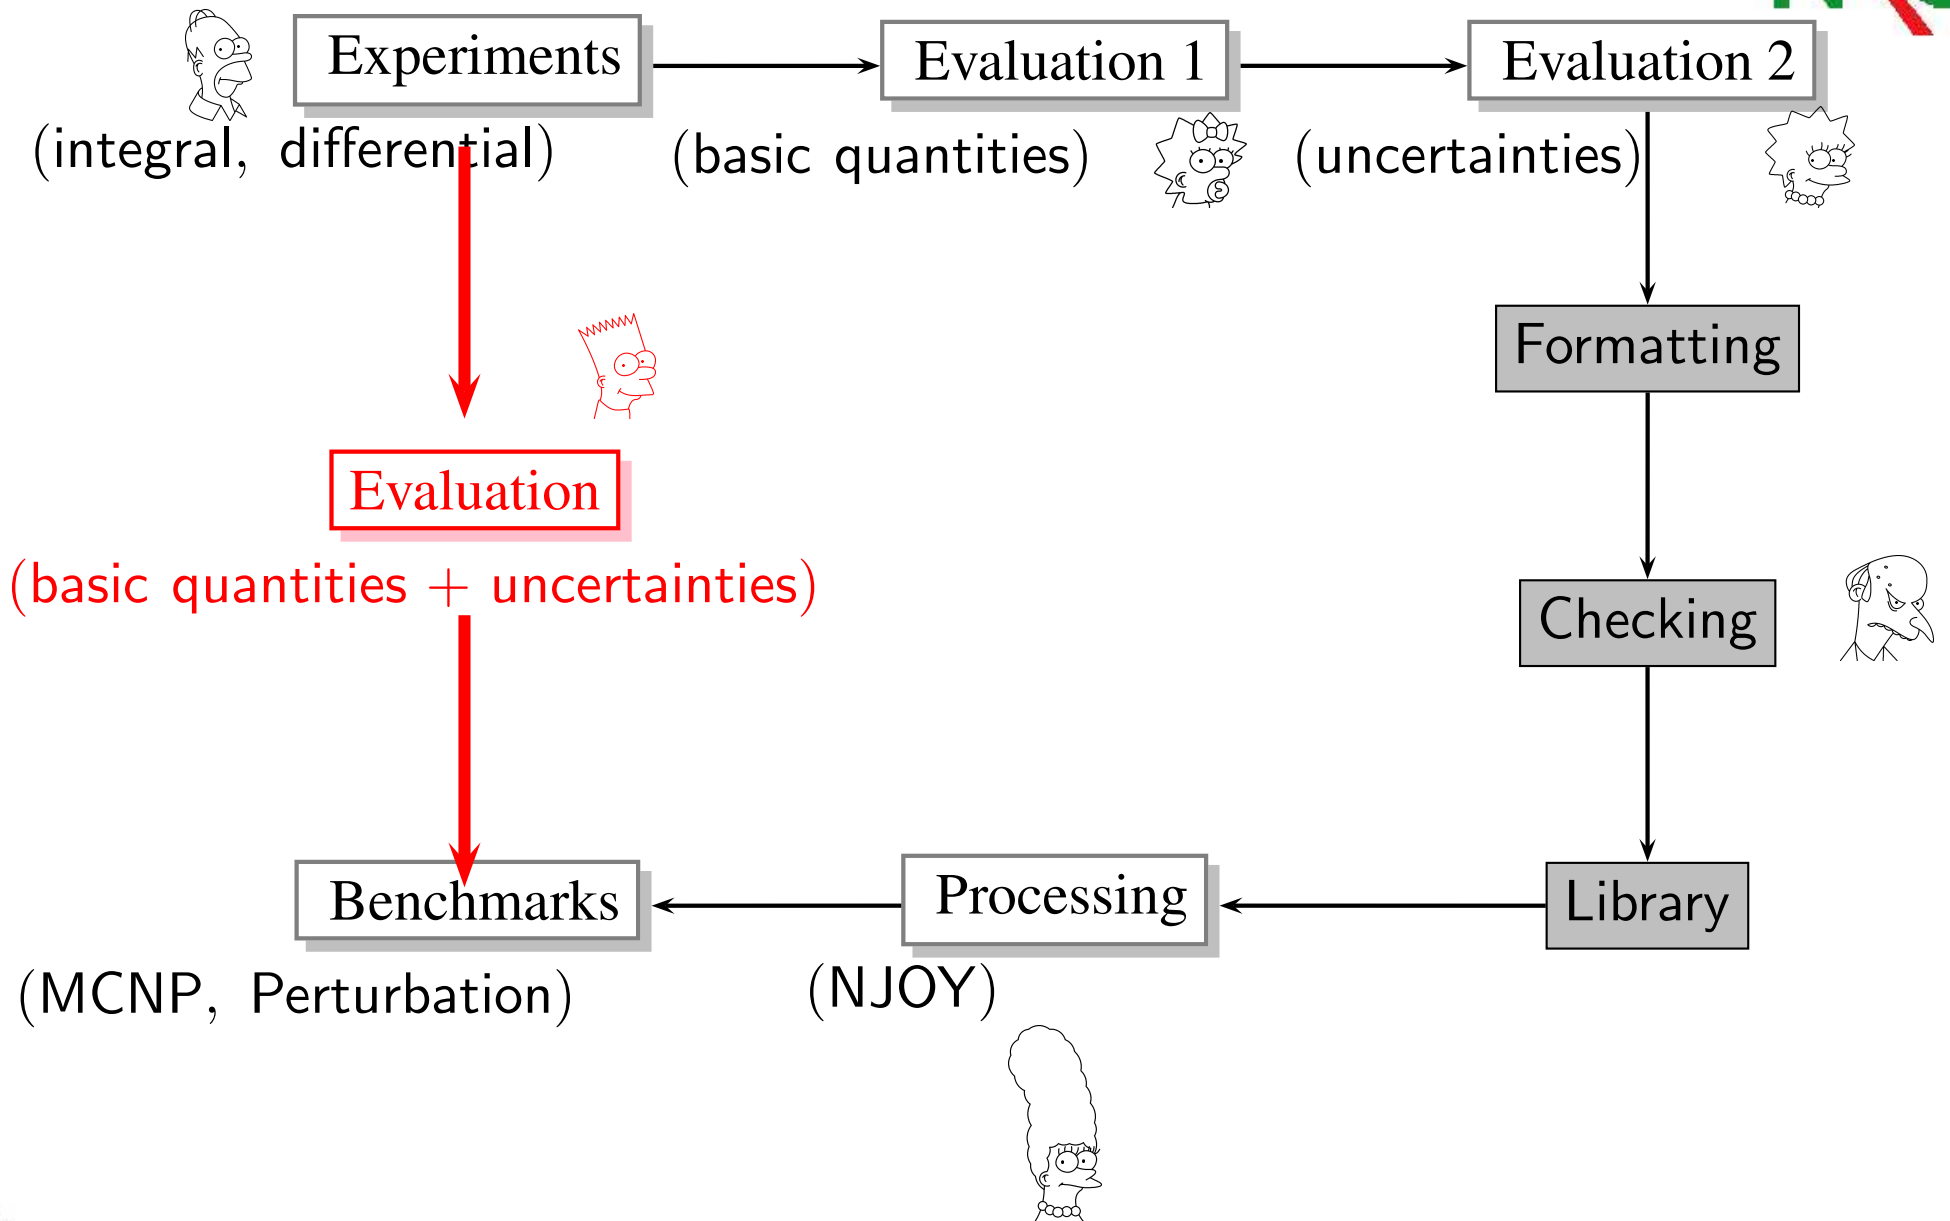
Experiments
(integral, differential)

Evaluation 1
(basic quantities)

Evaluation 2
(uncertainties)

Formatting

Checking

Library

Processing
(NJOY)

Benchmarks
(MCNP, Perturbation)

Evaluation
(basic quantities + uncertainties)